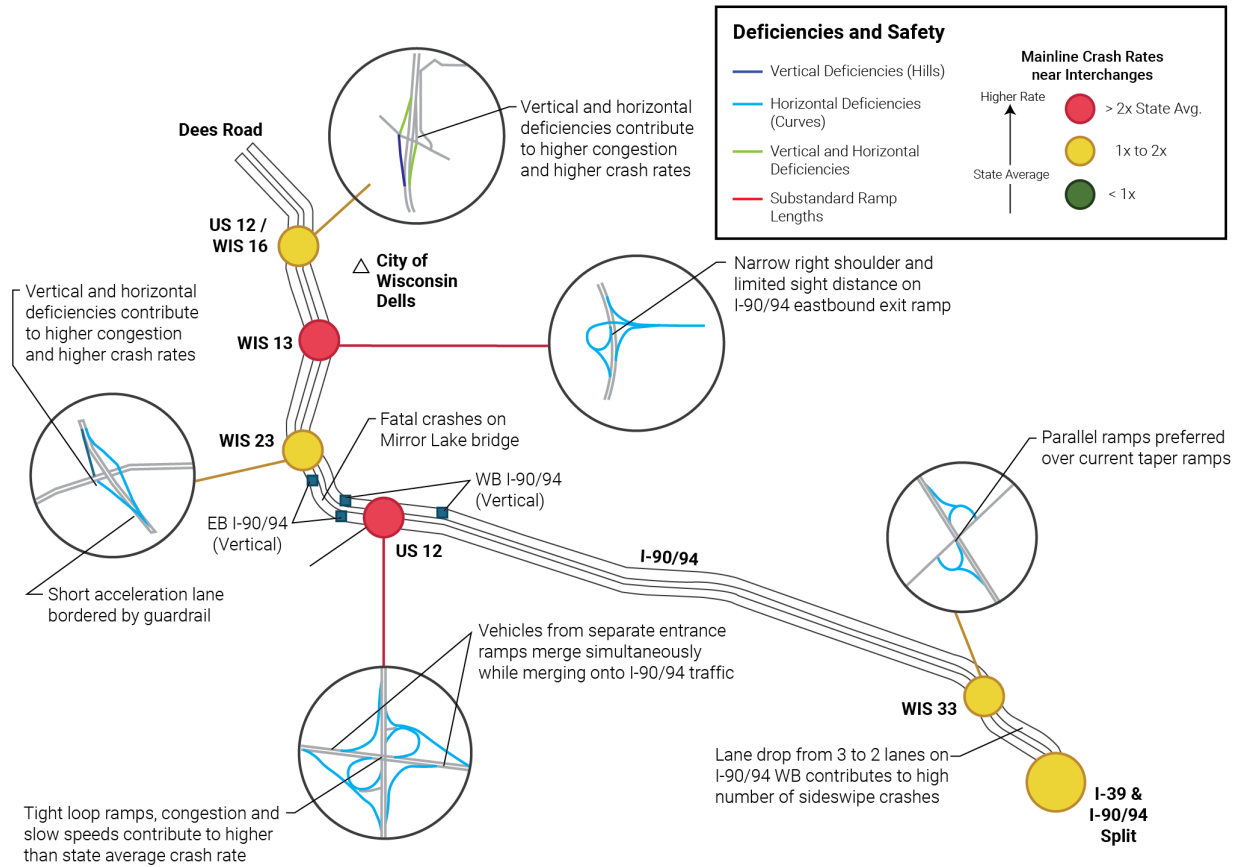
Deficiencies and Safety

Vertical Deficiencies (Hills)

Horizontal Deficiencies (Curves)

Vertical and Horizontal Deficiencies

Substandard Ramp Lengths

Mainline Crash Rates near Interchanges

Higher Rate

State Average

> 2x State Avg.

1x to 2x

< 1x

Dees Road

Vertical and horizontal deficiencies contribute to higher congestion and higher crash rates

US 12 / WIS 16

City of Wisconsin Dells

Narrow right shoulder and limited sight distance on I-90/94 eastbound exit ramp

Vertical and horizontal deficiencies contribute to higher congestion and higher crash rates

WIS 13

WIS 23

Fatal crashes on Mirror Lake bridge

WB I-90/94 (Vertical)

Parallel ramps preferred over current taper ramps

EB I-90/94 (Vertical)

US 12

I-90/94

Short acceleration lane bordered by guardrail

Vehicles from separate entrance ramps merge simultaneously while merging onto I-90/94 traffic

WIS 33

Lane drop from 3 to 2 lanes on I-90/94 WB contributes to high number of sideswipe crashes

I-39 & I-90/94 Split

Tight loop ramps, congestion and slow speeds contribute to higher than state average crash rate